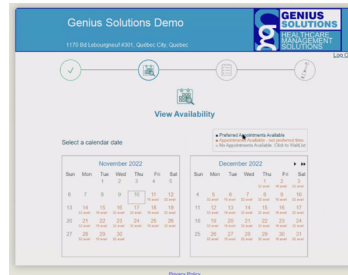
Genius Solutions Demo

1170 Bd Lebourgneuf #301, Québec City, Quebec

GENIUS SOLUTIONS HEALTHCARE MANAGEMENT SOLUTIONS

Log O

View Availability

Select a calendar date

■ Preferred Appointments Available
■ Appointments Available - not preferred time
■ No Appointments Available. Click to Notify me

| November 2022 | | | | | | |
|---|---|---|---|---|---|---|
| Sun | Mon | Tue | Wed | Thu | Fri | Sat |
| | | 1 | 2 | 3 | 4 | 5 |
| 6 | 7 | 8 | 9 | 10 | 11 | 12 |
| 13 | 14 | 15 | 16 | 17 | 18 | 19 |
| 20 | 21 | 22 | 23 | 24 | 25 | 26 |
| 27 | 28 | 29 | 30 | | | |

| December 2022 | | | | | | |
|---|---|---|---|---|---|---|
| Sun | Mon | Tue | Wed | Thu | Fri | Sat |
| | | | | 1 | 2 | 3 |
| 4 | 5 | 6 | 7 | 8 | 9 | 10 |
| 11 | 12 | 13 | 14 | 15 | 16 | 17 |
| 18 | 19 | 20 | 21 | 22 | 23 | 24 |
| 25 | 26 | 27 | 28 | 29 | 30 | 31 |

Privacy Policy